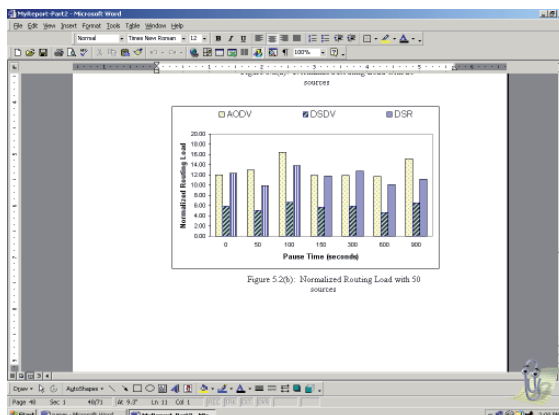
MyReport-Part2 - Microsoft Word

File Edit View Insert Format Tools Table Window Help

Normal Times New Roman 12 B I U

100%

sources

AODV DSDV DSR

Normalized Routing Load

20.00
18.00
16.00
14.00
12.00
10.00
8.00
6.00
4.00
2.00
0.00

0 50 100 150 300 600 900

Pause Time (seconds)

Figure 5.2(b): Normalized Routing Load with 50 sources

Draw AutoShapes

Page 48 Sec 1 48/71 At 9.3" Ln 11 Col 1

Start